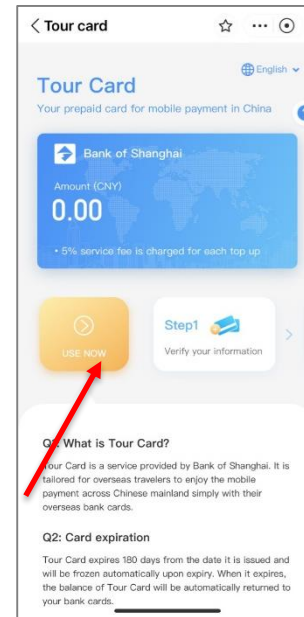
< Tour card

English

Tour Card

Your prepaid card for mobile payment in China

Bank of Shanghai

Amount (CNY)

0.00

• 5% service fee is charged for each top up

USE NOW

Step1

Verify your information

Q1: What is Tour Card?

Tour Card is a service provided by Bank of Shanghai. It is tailored for overseas travelers to enjoy the mobile payment across Chinese mainland simply with their overseas bank cards.

Q2: Card expiration

Tour Card expires 180 days from the date it is issued and will be frozen automatically upon expiry. When it expires, the balance of Tour Card will be automatically returned to your bank cards.